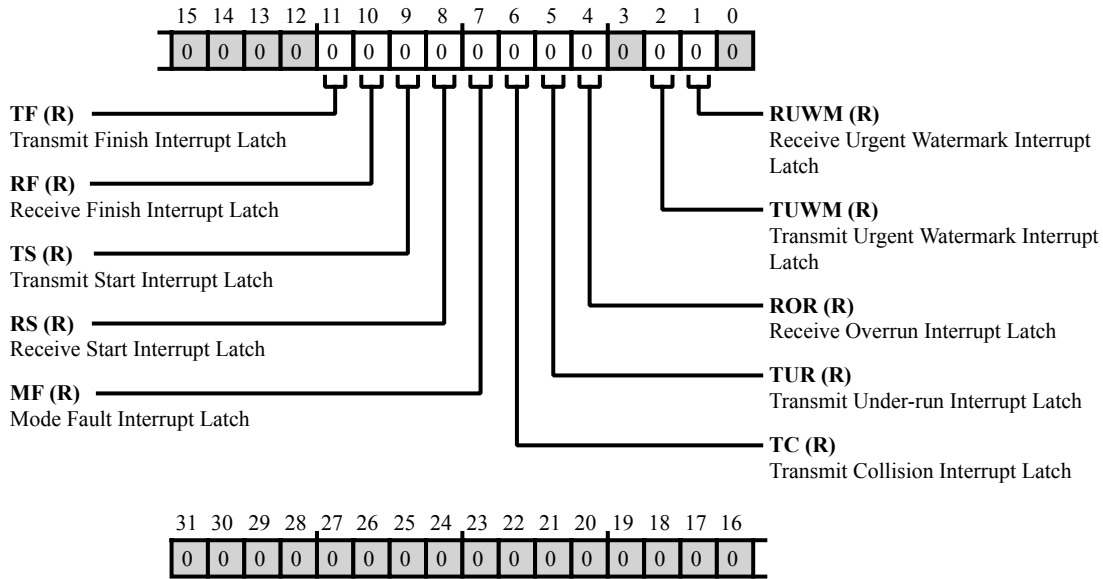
15 14 13 12 11 10 9 8 7 6 5 4 3 2 1 0

| 0 | 0 | 0 | 0 | 0 | 0 | 0 | 0 | 0 | 0 | 0 | 0 | 0 | 0 | 0 | 0 |
|---|---|---|---|---|---|---|---|---|---|---|---|---|---|---|---|

**TF (R)**
Transmit Finish Interrupt Latch

**RF (R)**
Receive Finish Interrupt Latch

**TS (R)**
Transmit Start Interrupt Latch

**RS (R)**
Receive Start Interrupt Latch

**MF (R)**
Mode Fault Interrupt Latch

**RUWM (R)**
Receive Urgent Watermark Interrupt Latch

**TUWM (R)**
Transmit Urgent Watermark Interrupt Latch

**ROR (R)**
Receive Overrun Interrupt Latch

**TUR (R)**
Transmit Under-run Interrupt Latch

**TC (R)**
Transmit Collision Interrupt Latch

31 30 29 28 27 26 25 24 23 22 21 20 19 18 17 16

| 0 | 0 | 0 | 0 | 0 | 0 | 0 | 0 | 0 | 0 | 0 | 0 | 0 | 0 | 0 | 0 |
|---|---|---|---|---|---|---|---|---|---|---|---|---|---|---|---|